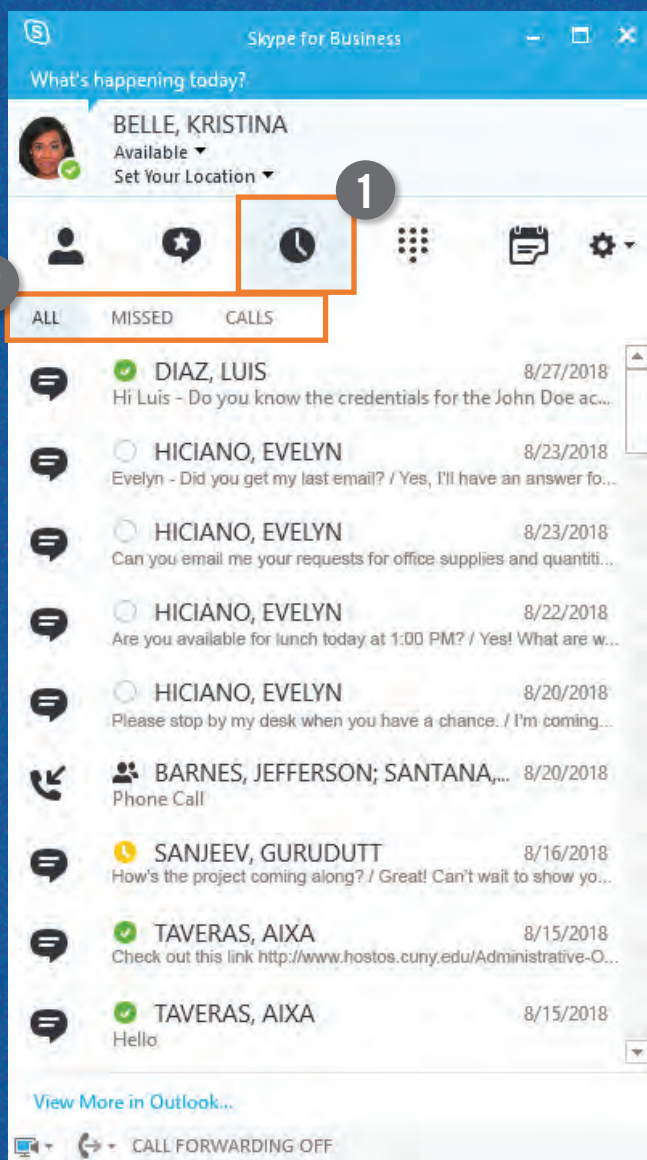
Skype for Business

What's happening today?

BELLE, KRISTINA
Available
Set Your Location

1

ALL MISSED CALLS

DIAZ, LUIS 8/27/2018
Hi Luis - Do you know the credentials for the John Doe ac...

HICIANO, EVELYN 8/23/2018
Evelyn - Did you get my last email? / Yes, I'll have an answer fo...

HICIANO, EVELYN 8/23/2018
Can you email me your requests for office supplies and quantiti...

HICIANO, EVELYN 8/22/2018
Are you available for lunch today at 1:00 PM? / Yes! What are w...

HICIANO, EVELYN 8/20/2018
Please stop by my desk when you have a chance. / I'm coming...

BARNES, JEFFERSON; SANTANA,... 8/20/2018
Phone Call

SANJEEV, GURUDUTT 8/16/2018
How's the project coming along? / Great! Can't wait to show yo...

TAVERAS, AIXA 8/15/2018
Check out this link http://www.hostos.cuny.edu/Administrative-O...

TAVERAS, AIXA 8/15/2018
Hello

View More in Outlook...

CALL FORWARDING OFF